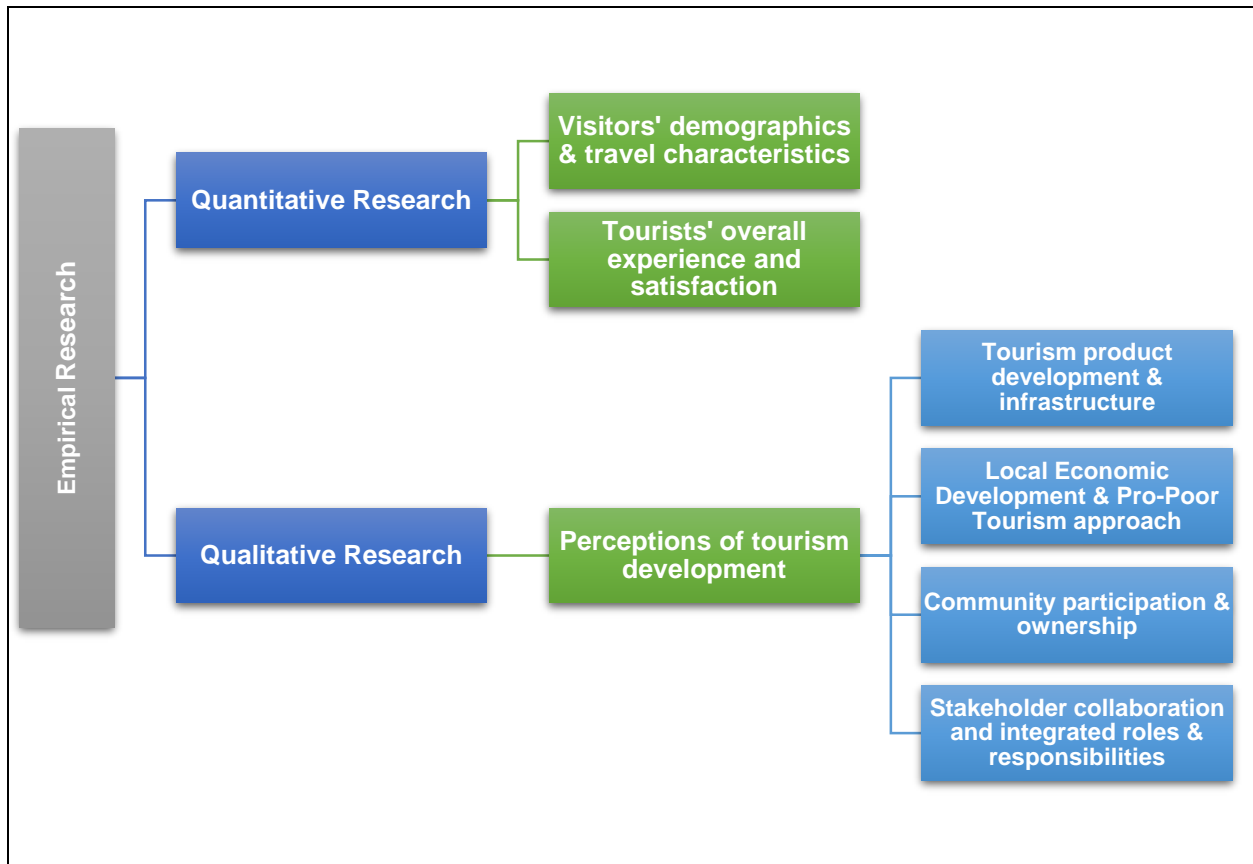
Empirical Research

Quantitative Research

Visitors' demographics & travel characteristics

Tourists' overall experience and satisfaction

Qualitative Research

Perceptions of tourism development

Tourism product development & infrastructure

Local Economic Development & Pro-Poor Tourism approach

Community participation & ownership

Stakeholder collaboration and integrated roles & responsibilities